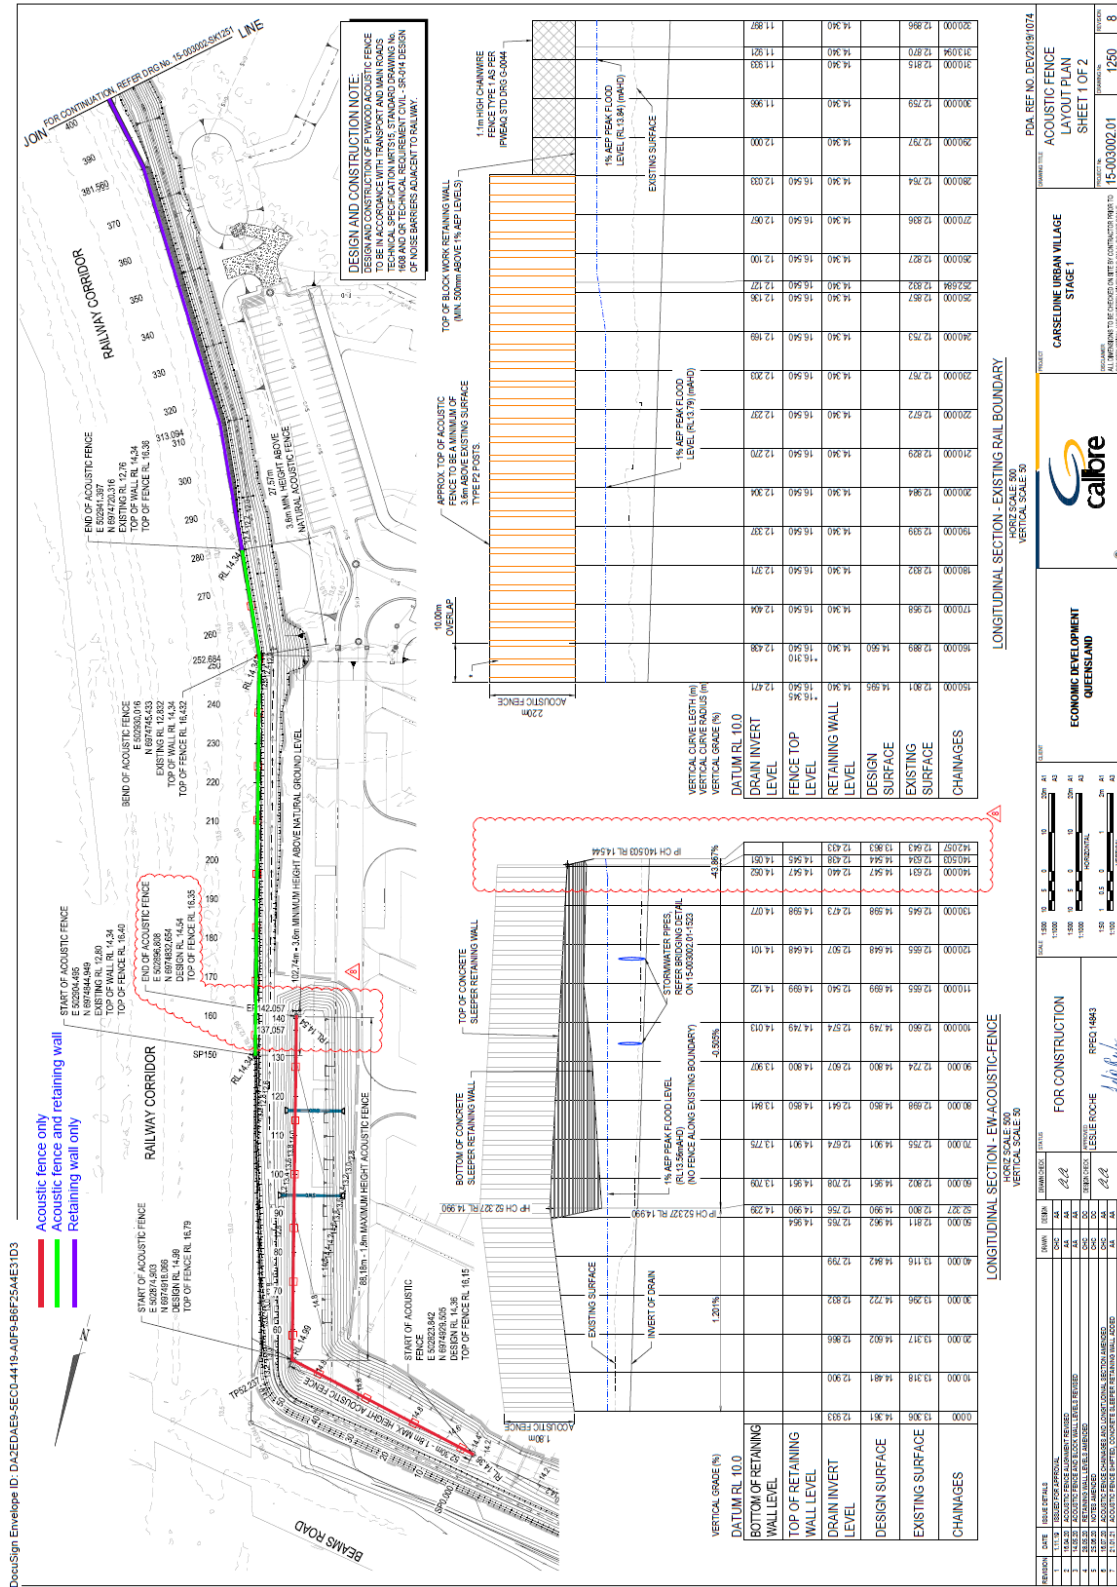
DocuSign Envelope ID: DA2EDAE9-5EC0-4419-A0F9-B6F25A4E31D3

Acoustic fence only
Acoustic fence and retaining wall
Retaining wall only

JOIN FOR CONTINUATION REFER DRG No. 15-003002-SK1251 LINE

RAILWAY CORRIDOR

END OF ACOUSTIC FENCE
E 502641.397
N 6974720.316
EXISTING RL 12.76
TOP OF WALL RL 14.34
TOP OF FENCE RL 16.38

27.51m
3.6m MIN. HEIGHT ABOVE NATURAL ACOUSTIC FENCE

BEND OF ACOUSTIC FENCE
E 502630.016
N 6974745.433
EXISTING RL 12.832
TOP OF WALL RL 14.34
TOP OF FENCE RL 16.432

102.74m - 3.6m MINIMUM HEIGHT ABOVE NATURAL GROUND LEVEL

START OF ACOUSTIC FENCE
E 502604.495
N 6974844.949
EXISTING RL 12.80
TOP OF WALL RL 14.34
TOP OF FENCE RL 16.40

END OF ACOUSTIC FENCE
E 502606.808
N 6974832.654
DESIGN RL 14.54
TOP OF FENCE RL 16.35

RAILWAY CORRIDOR

START OF ACOUSTIC FENCE
E 502674.003
N 6974918.069
DESIGN RL 14.99
TOP OF FENCE RL 16.79

88.18m - 1.8m MAXIMUM HEIGHT ACOUSTIC FENCE

START OF ACOUSTIC FENCE
E 502623.842
N 6974928.505
DESIGN RL 14.36
TOP OF FENCE RL 16.15

BEAMS ROAD

DESIGN AND CONSTRUCTION NOTE:
DESIGN AND CONSTRUCTION OF PLYWOOD ACOUSTIC FENCE TO BE IN ACCORDANCE WITH TRANSPORT AND MAIN ROADS TECHNICAL SPECIFICATION MRTS15, STANDARD DRAWING No. 1608 AND OR TECHNICAL REQUIREMENT CIVIL - SR-014 DESIGN OF NOISE BARRIERS ADJACENT TO RAILWAY.

1.1m HIGH CHAINWIRE FENCE TYPE 1 AS PER IPWEAQ STD DRG G-0044

TOP OF BLOCK WORK RETAINING WALL (MIN. 500mm ABOVE 1% AEP LEVELS)

1% AEP PEAK FLOOD LEVEL (RL13.84) (mAHD)
EXISTING SURFACE

APPROX. TOP OF ACOUSTIC FENCE TO BE A MINIMUM OF 3.6m ABOVE EXISTING SURFACE TYPE P2 POSTS.

1% AEP PEAK FLOOD LEVEL (RL13.79) (mAHD)

10.00m OVERLAP
ACOUSTIC FENCE
220m

VERTICAL CURVE LENGTH (m)
VERTICAL CURVE RADIUS (m)
VERTICAL GRADE (%)
DATUM RL 10.0
DRAIN INVERT LEVEL
FENCE TOP LEVEL
RETAINING WALL LEVEL
DESIGN SURFACE
EXISTING SURFACE
CHAINAGES

LONGITUDINAL SECTION - EXISTING RAIL BOUNDARY
HORIZ SCALE: 500
VERTICAL SCALE: 50

TOP OF CONCRETE SLEEPER RETAINING WALL
BOTTOM OF CONCRETE SLEEPER RETAINING WALL
STORMWATER PIPES, REFER BRIDGING DETAIL ON 15-003002.01-1523
1% AEP PEAK FLOOD LEVEL (RL13.56mAHD) (NO FENCE ALONG EXISTING BOUNDARY)
EXISTING SURFACE
INVERT OF DRAIN
1.201%
-0.565%
-43.867%
IP CH 140.503 RL 14.544
HP CH 52.327 RL 14.990
IP CH 52.327 RL 14.990

VERTICAL GRADE (%)
DATUM RL 10.0
BOTTOM OF RETAINING WALL LEVEL
TOP OF RETAINING WALL LEVEL
DRAIN INVERT LEVEL
DESIGN SURFACE
EXISTING SURFACE
CHAINAGES

LONGITUDINAL SECTION - EW-ACOUSTIC-FENCE
HORIZ SCALE: 500
VERTICAL SCALE: 50

FOR CONSTRUCTION
RPEQ 14943
LESLIE ROCHE

ECONOMIC DEVELOPMENT QUEENSLAND
calibre
CARSELDINE URBAN VILLAGE STAGE 1
ACOUSTIC FENCE LAYOUT PLAN SHEET 1 OF 2
PDA REF NO. DEV2019/1074
15-003002.01 1250 8

ISSUED FOR APPROVAL
ACOUSTIC FENCE ALIGNMENT REVISED
ACOUSTIC FENCE AND BLOCK WALL LEVELS REVISED
RETAINING WALL LEVELS AMENDED
NOTES AMENDED
ACOUSTIC FENCE CHAINAGES AND LONGITUDINAL SECTION AMENDED
ACOUSTIC FENCE SHIFTED, CONCRETE SLEEPER RETAINING WALL ADDED